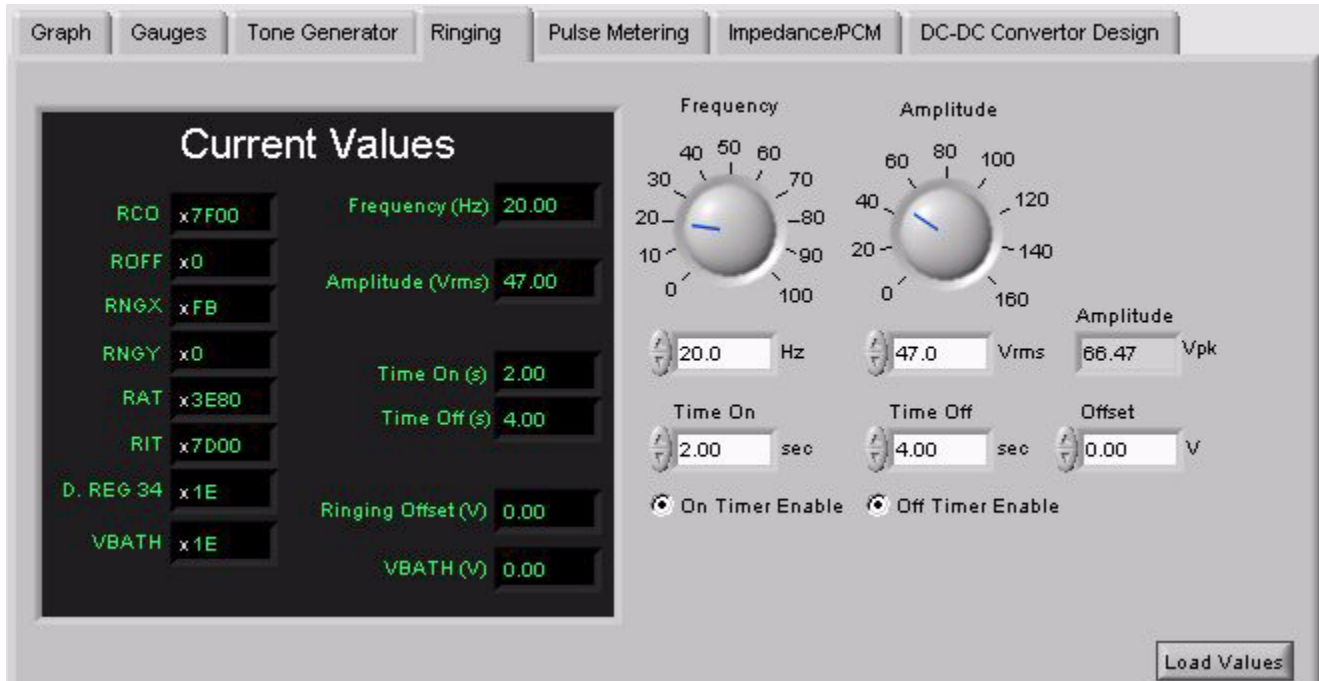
Graph | Gauges | Tone Generator | Ringing | Pulse Metering | Impedance/PCM | DC-DC Convertor Design

Current Values

RCO x7F00
ROFF x0
RNGX xFB
RNGY x0
RAT x3E80
RIT x7D00
D. REG 34 x1E
VBATH x1E

Frequency (Hz) 20.00
Amplitude (Vrms) 47.00
Time On (s) 2.00
Time Off (s) 4.00
Ringing Offset (V) 0.00
VBATH (V) 0.00

Frequency
0 10 20 30 40 50 60 70 80 90 100
20.0 Hz

Amplitude
0 20 40 60 80 100 120 140 160
47.0 Vrms

Amplitude
66.47 Vpk

Time On
2.00 sec

Time Off
4.00 sec

Offset
0.00 V

On Timer Enable
Off Timer Enable

Load Values